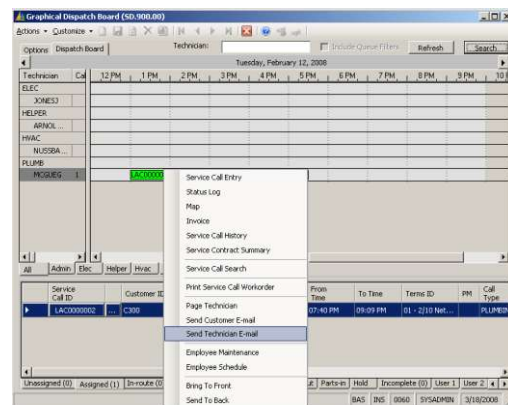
Graphical Dispatch Board (SD.900.00)

Actions ▾ Customize ▾

Options | Dispatch Board | Technician: | Include Queue Filters | Refresh | Search

Tuesday, February 12, 2008

Technician | Cal | 12 PM | 1 PM | 2 PM | 3 PM | 4 PM | 5 PM | 6 PM | 7 PM | 8 PM | 9 PM | 10

ELEC
JONESJ
HELPER
ARNOL...
HVAC
NUSSBA...
PLUMB
MCGUEG 1

LAC00000

Service Call Entry
Status Log
Map
Invoice
Service Call History
Service Contract Summary
Service Call Search
Print Service Call Workorder
Page Technician
Send Customer E-mail
Send Technician E-mail
Employee Maintenance
Employee Schedule
Bring To Front
Send To Back

All | Admin | Elec | Helper | Hvac

| Service Call ID | Customer ID | From Time | To Time | Terms ID | PM | Call Type |
|---|---|---|---|---|---|---|
| LAC0000002 | C300 | 07:40 PM | 09:09 PM | 01 - 2/10 Net... | | PLUMBIN |

Unassigned (0) | Assigned (1) | In-route (0 | ...t | Parts-in | Hold | Incomplete (0) | User 1 | User 2

BAS | INS | 0060 | SYSADMIN | 3/18/2008